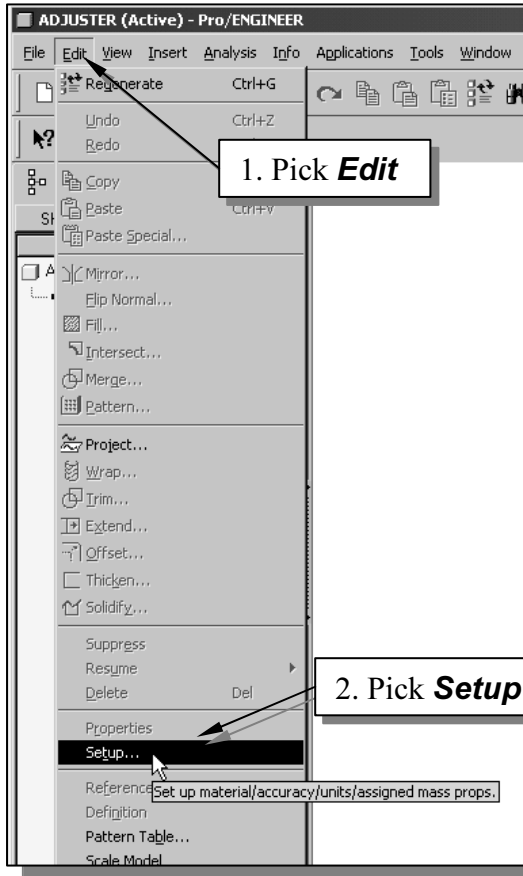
ADJUSTER (Active) - Pro/ENGINEER

File Edit View Insert Analysis Info Applications Tools Window

Regenerate Ctrl+G
Undo Ctrl+Z
Redo
Copy
Paste Ctrl+V
Paste Special...
Mirror...
Flip Normal...
Fill...
Intersect...
Merge...
Pattern...
Project...
Wrap...
Trim...
Extend...
Offset...
Thicken...
Solidify...
Suppress
Resume
Delete Del
Properties
Setup...
References
Definition
Pattern Table...
Scale Model

Set up material/accuracy/units/assigned mass props.

1. Pick ***Edit***

2. Pick ***Setup***